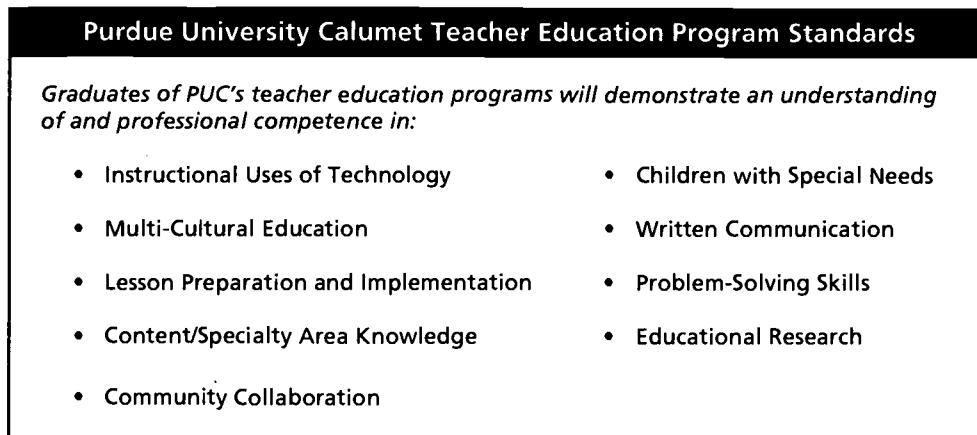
Purdue University Calumet Teacher Education Program Standards

Graduates of PUC's teacher education programs will demonstrate an understanding of and professional competence in:

- Instructional Uses of Technology
- Multi-Cultural Education
- Lesson Preparation and Implementation
- Content/Specialty Area Knowledge
- Community Collaboration

- Children with Special Needs
- Written Communication
- Problem-Solving Skills
- Educational Research